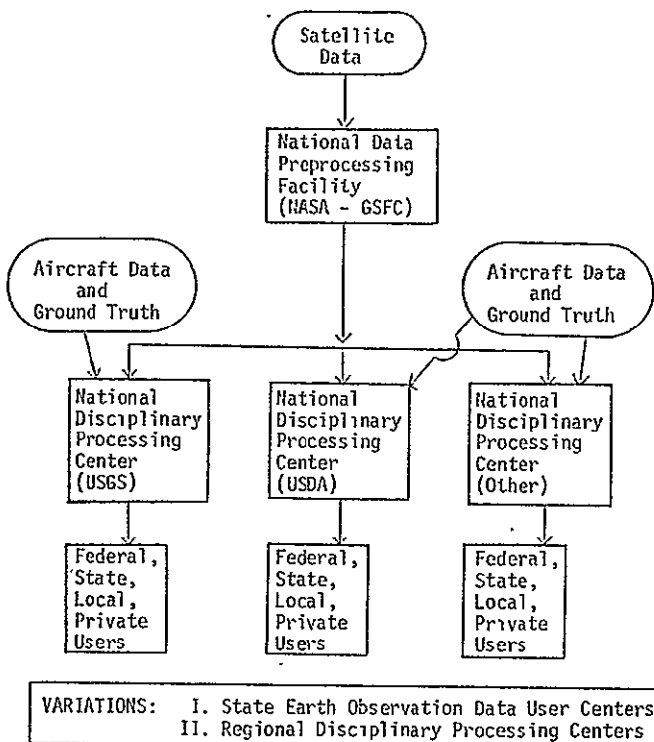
Satellite Data

National Data Preprocessing Facility (NASA - GSFC)

Aircraft Data and Ground Truth

Aircraft Data and Ground Truth

National Disciplinary Processing Center (USGS)

National Disciplinary Processing Center (USDA)

National Disciplinary Processing Center (Other)

Federal, State, Local, Private Users

Federal, State, Local, Private Users

Federal, State, Local, Private Users

VARIATIONS: I. State Earth Observation Data User Centers
II. Regional Disciplinary Processing Centers